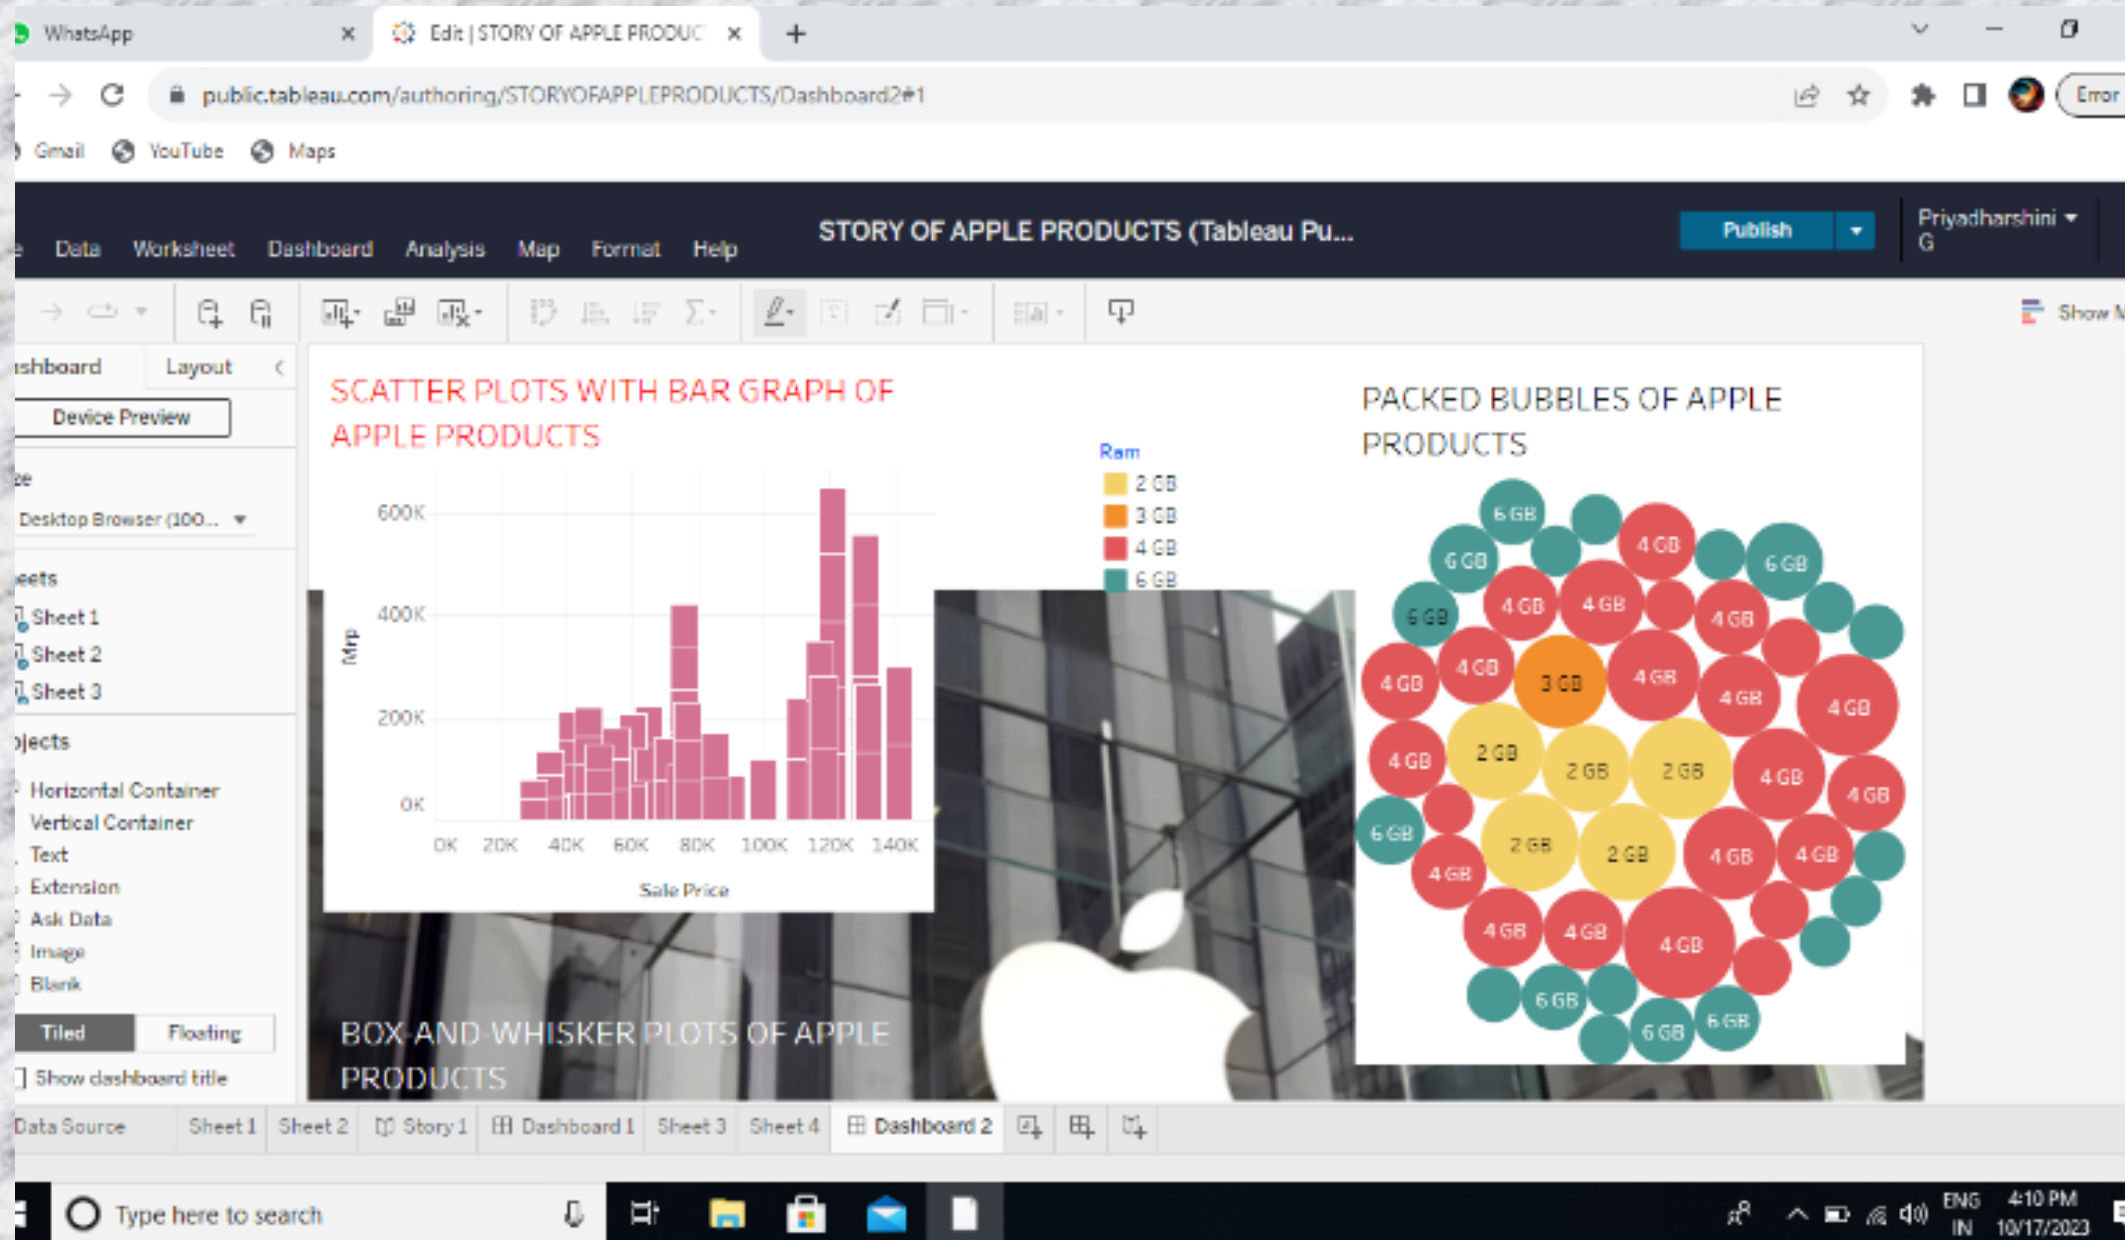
WhatsApp ×
Edit | STORY OF APPLE PRODUC ×
+

public.tableau.com/authoring/STORYOFAPPLEPRODUCTS/Dashboard2#1
Error

Gmail YouTube Maps

e Data Worksheet Dashboard Analysis Map Format Help
STORY OF APPLE PRODUCTS (Tableau Pu...
Publish
Priyadharshini G

Show M

shboard Layout
Device Preview
ze
Desktop Browser (100...
eets
Sheet 1
Sheet 2
Sheet 3
bjects
Horizontal Container
Vertical Container
Text
Extension
Ask Data
Image
Blank
Tiled Floating
Show dashboard title

SCATTER PLOTS WITH BAR GRAPH OF APPLE PRODUCTS

Mrp
600K
400K
200K
0K
0K 20K 40K 60K 80K 100K 120K 140K
Sale Price

Ram
2 GB
3 GB
4 GB
6 GB

PACKED BUBBLES OF APPLE PRODUCTS

6 GB 6 GB 4 GB 6 GB 6 GB 4 GB 4 GB 4 GB 4 GB 4 GB 3 GB 4 GB 4 GB 4 GB 4 GB 2 GB 2 GB 2 GB 4 GB 4 GB 6 GB 2 GB 2 GB 4 GB 4 GB 4 GB 4 GB 4 GB 4 GB 6 GB 6 GB 6 GB

BOX-AND-WHISKER PLOTS OF APPLE PRODUCTS

Data Source Sheet 1 Sheet 2 Story 1 Dashboard 1 Sheet 3 Sheet 4 Dashboard 2

Type here to search
ENG IN 4:10 PM 10/17/2023